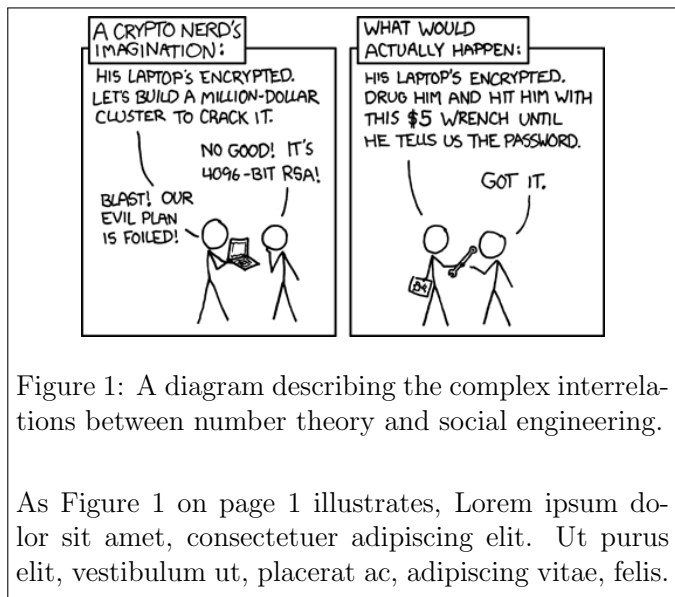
A CRYPTO NERD'S IMAGINATION:

HIS LAPTOP'S ENCRYPTED. LET'S BUILD A MILLION-DOLLAR CLUSTER TO CRACK IT.

NO GOOD! IT'S 4096-BIT RSA!

BLAST! OUR EVIL PLAN IS FOILED!

WHAT WOULD ACTUALLY HAPPEN:

HIS LAPTOP'S ENCRYPTED. DRUG HIM AND HIT HIM WITH THIS $5 WRENCH UNTIL HE TELLS US THE PASSWORD.

GOT IT.

Figure 1: A diagram describing the complex interrelations between number theory and social engineering.

As Figure 1 on page 1 illustrates, Lorem ipsum dolor sit amet, consectetuer adipiscing elit. Ut purus elit, vestibulum ut, placerat ac, adipiscing vitae, felis.